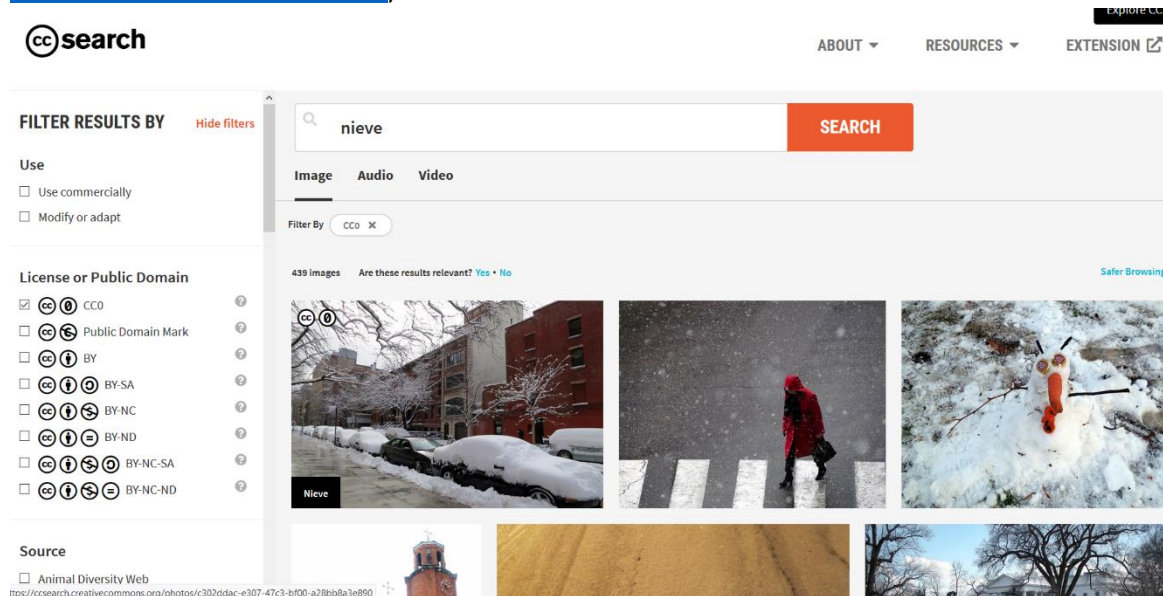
Explore CC

search

ABOUT ▾ RESOURCES ▾ EXTENSION

FILTER RESULTS BY Hide filters

Use

☐ Use commercially

☐ Modify or adapt

License or Public Domain

☑ CC0

☐ Public Domain Mark

☐ BY

☐ BY-SA

☐ BY-NC

☐ BY-ND

☐ BY-NC-SA

☐ BY-NC-ND

Source

☐ Animal Diversity Web

nieve

SEARCH

Image Audio Video

Filter By CC0 ×

439 images Are these results relevant? Yes • No

Safer Browsing

Nieve

https://ccsearch.creativecommons.org/photos/c302ddac-e307-47c3-bf00-a28bb8a3e890